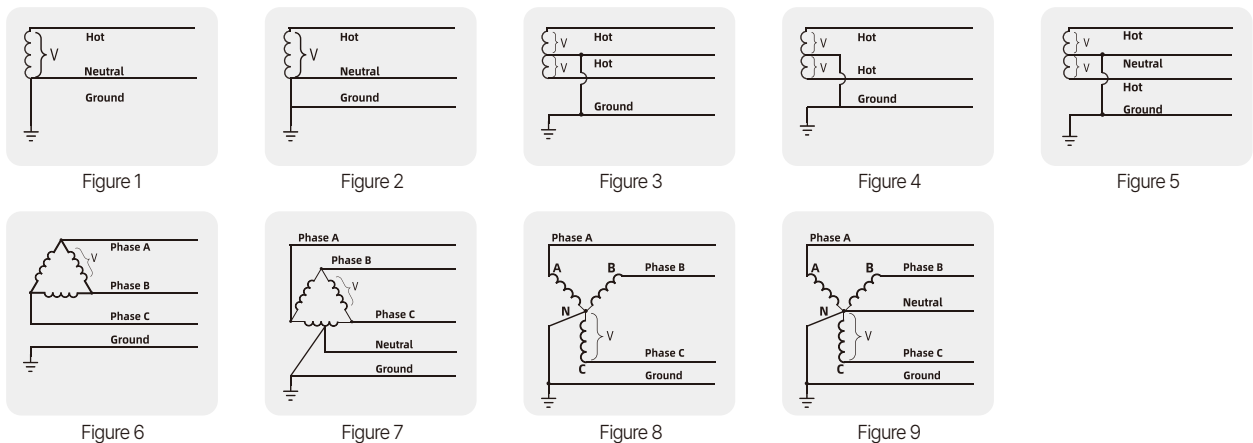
V
Hot
Neutral
Ground

Figure 1

V
Hot
Neutral
Ground

Figure 2

V
Hot
V
Hot
Ground

Figure 3

V
Hot
V
Hot
Ground

Figure 4

V
Hot
V
Neutral
Hot
Ground

Figure 5

Phase A
V
Phase B
Phase C
Ground

Figure 6

Phase A
Phase B
V
Phase C
Neutral
Ground

Figure 7

Phase A
A
B
Phase B
N
V
Phase C
C
Ground

Figure 8

Phase A
A
B
Phase B
Neutral
N
V
Phase C
C
Ground

Figure 9